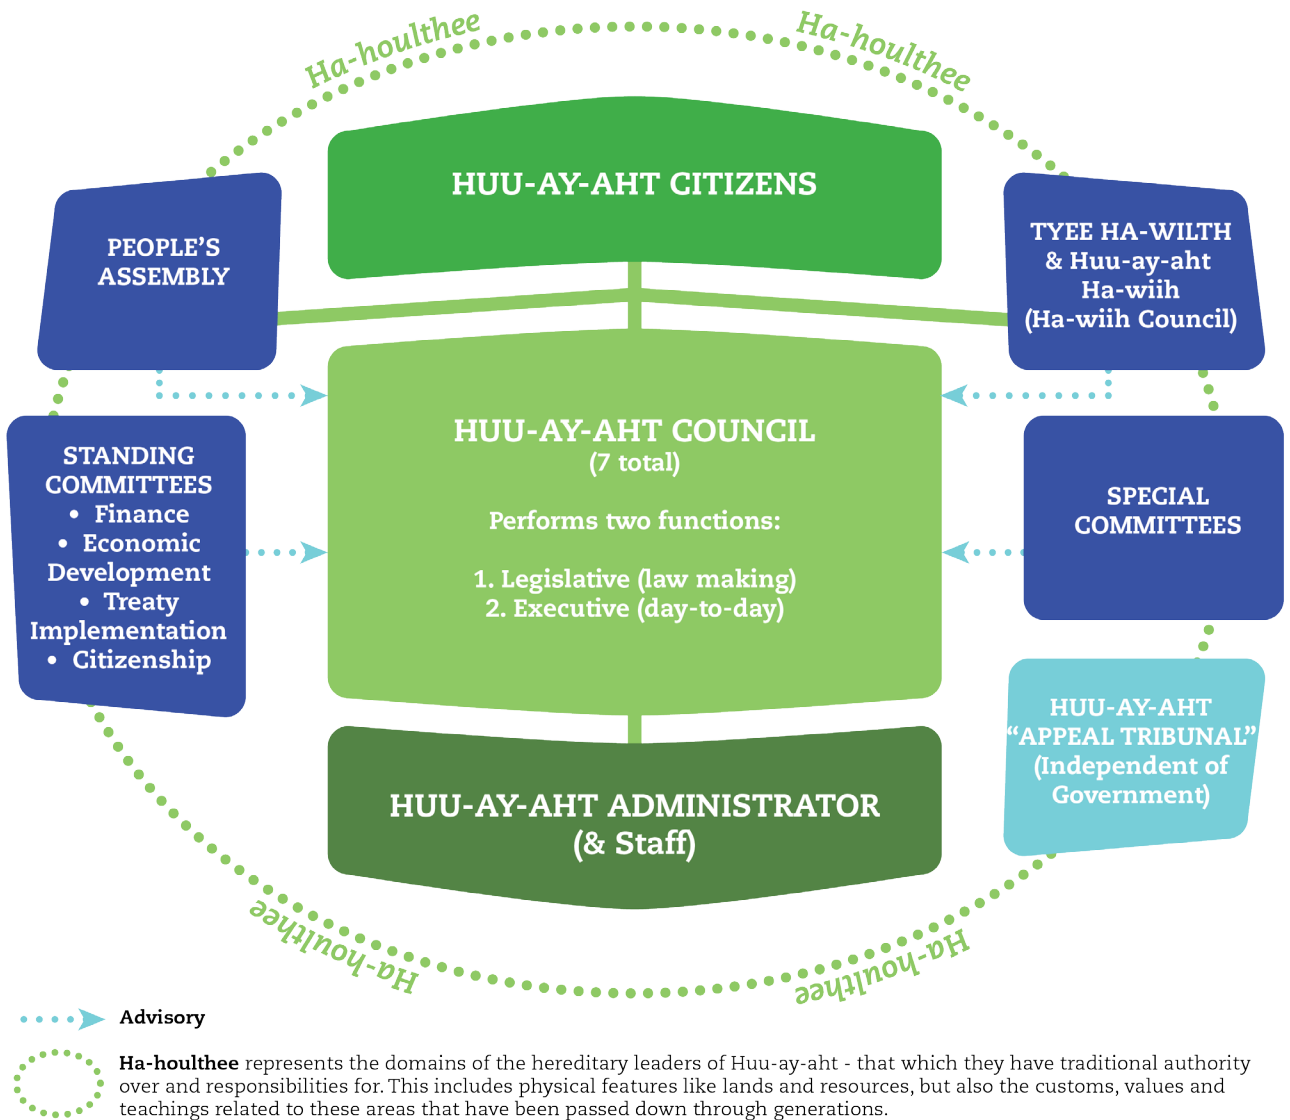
Ha-houlthee

Ha-houlthee

HUU-AY-AHT CITIZENS

PEOPLE'S ASSEMBLY

TYEE HA-WILTH & Huu-ay-aht Ha-wiih (Ha-wiih Council)

HUU-AY-AHT COUNCIL
(7 total)

Performs two functions:

1. Legislative (law making)
2. Executive (day-to-day)

STANDING COMMITTEES
• Finance
• Economic Development
• Treaty Implementation
• Citizenship

SPECIAL COMMITTEES

HUU-AY-AHT "APPEAL TRIBUNAL" (Independent of Government)

HUU-AY-AHT ADMINISTRATOR
(& Staff)

Ha-houlthee

Ha-houlthee

Advisory

**Ha-houlthee** represents the domains of the hereditary leaders of Huu-ay-aht - that which they have traditional authority over and responsibilities for. This includes physical features like lands and resources, but also the customs, values and teachings related to these areas that have been passed down through generations.